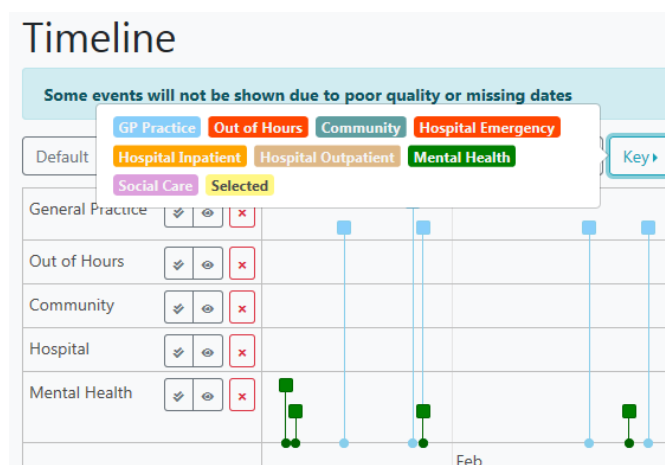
Timeline

Some events will not be shown due to poor quality or missing dates

GP Practice
Out of Hours
Community
Hospital Emergency
Hospital Inpatient
Hospital Outpatient
Mental Health
Social Care
Selected

Default

Key

General Practice

Out of Hours

Community

Hospital

Mental Health

Feb